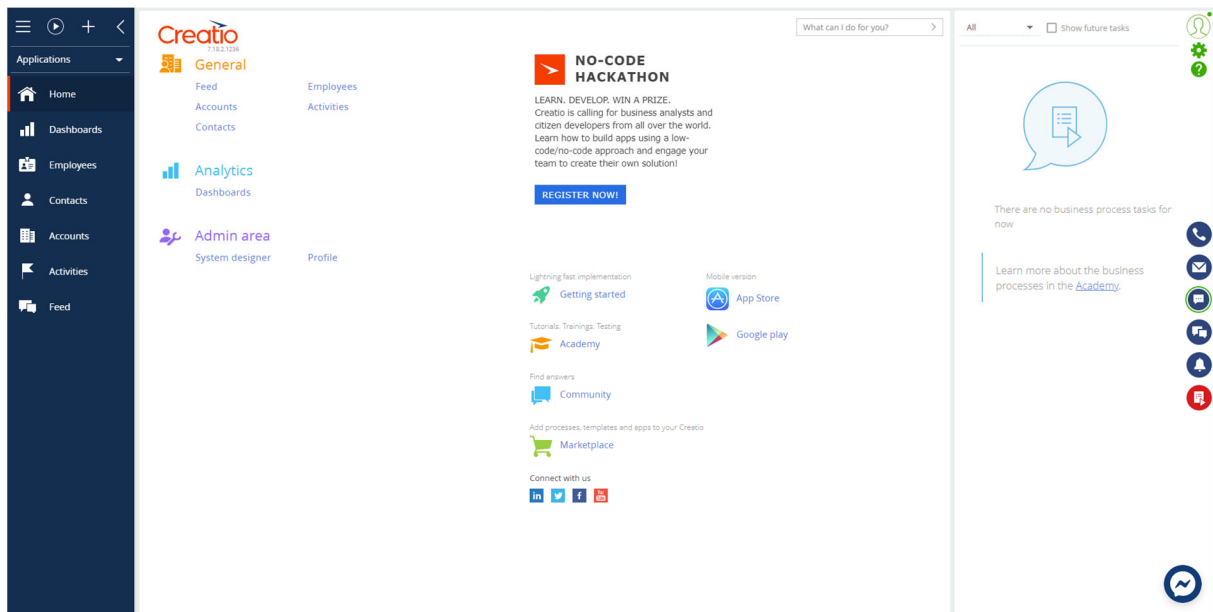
Applications

Home
Dashboards
Employees
Contacts
Accounts
Activities
Feed

Creatio
7.18.2.1236

General
Feed
Accounts
Contacts
Employees
Activities

Analytics
Dashboards

Admin area
System designer
Profile

What can I do for you?

NO-CODE HACKATHON

LEARN. DEVELOP. WIN A PRIZE.
Creatio is calling for business analysts and citizen developers from all over the world. Learn how to build apps using a low-code/no-code approach and engage your team to create their own solution!

REGISTER NOW!

Lightning fast implementation
Getting started

Tutorials. Trainings. Testing
Academy

Find answers
Community

Add processes, templates and apps to your Creatio
Marketplace

Connect with us

Mobile version
App Store
Google play

All
Show future tasks

There are no business process tasks for now

Learn more about the business processes in the Academy.